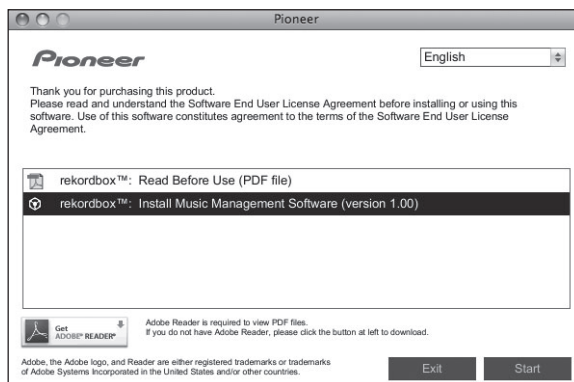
Pioneer

Pioneer

English

Thank you for purchasing this product.
Please read and understand the Software End User License Agreement before installing or using this software. Use of this software constitutes agreement to the terms of the Software End User License Agreement.

rekordbox™: Read Before Use (PDF file)

rekordbox™: Install Music Management Software (version 1.00)

Get ADOBE® READER®

Adobe Reader is required to view PDF files.
If you do not have Adobe Reader, please click the button at left to download.

Adobe, the Adobe logo, and Reader are either registered trademarks or trademarks of Adobe Systems Incorporated in the United States and/or other countries.

Exit

Start